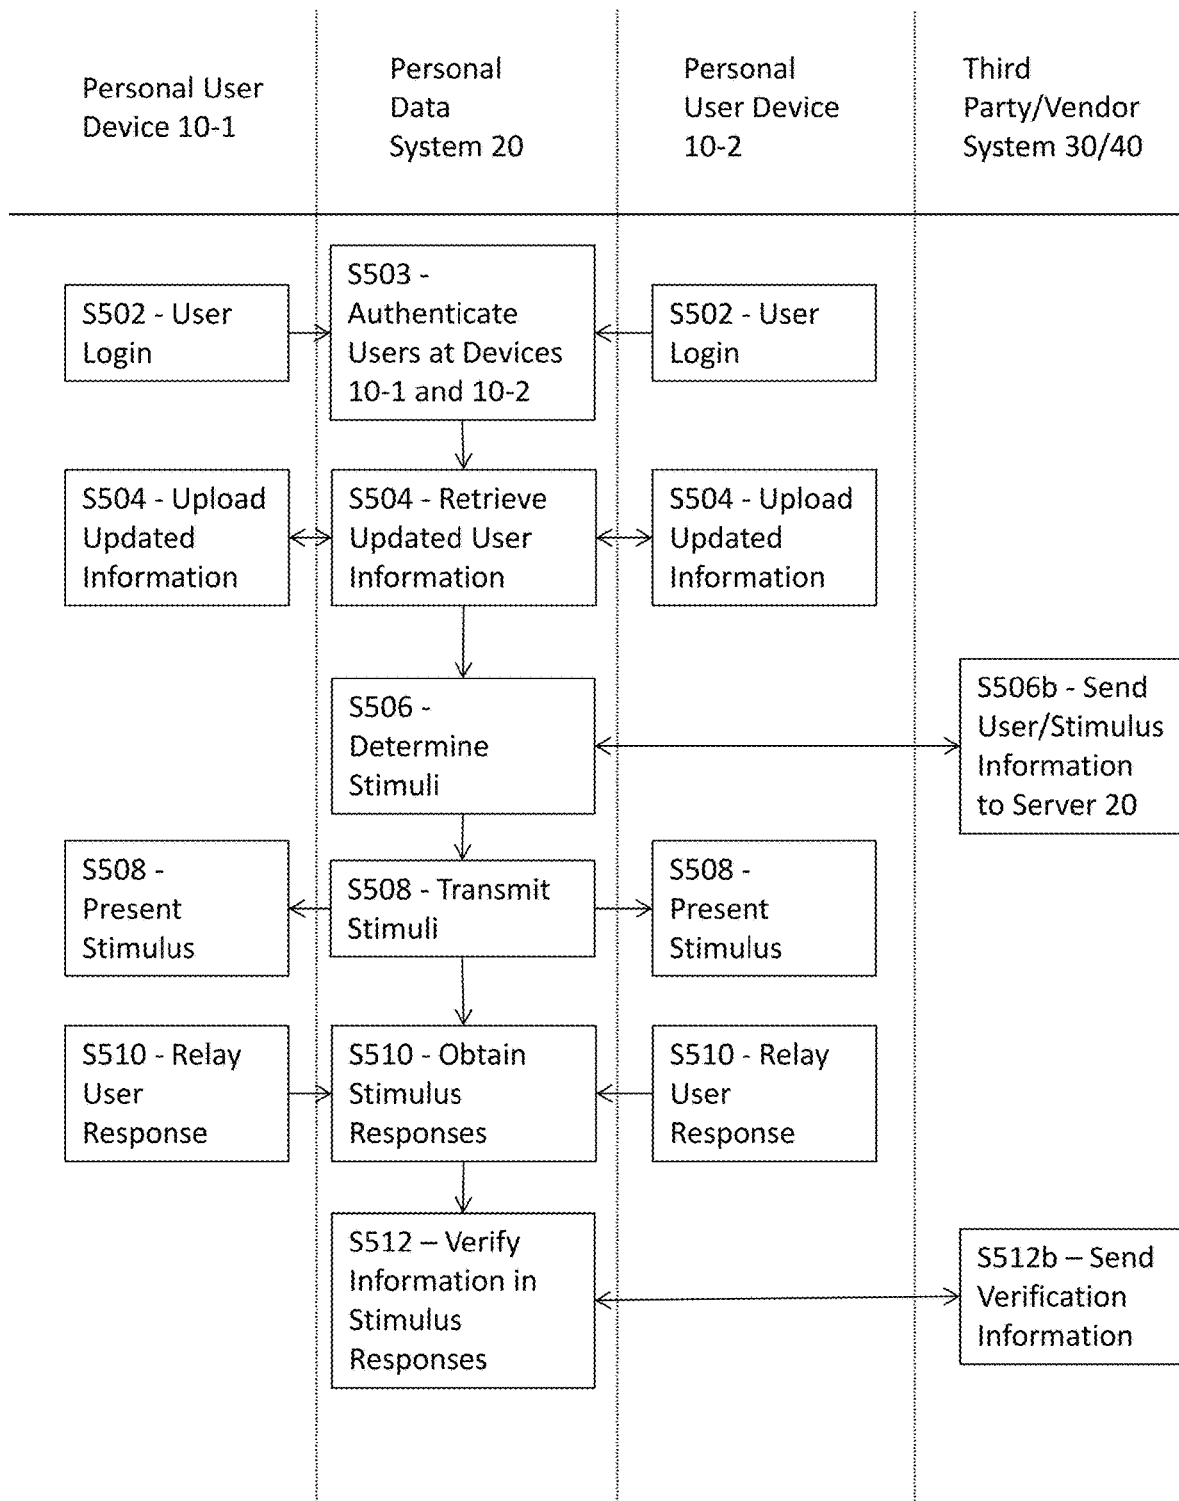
Personal User Device 10-1

Personal Data System 20

Personal User Device 10-2

Third Party/Vendor System 30/40

S503 - Authenticate Users at Devices 10-1 and 10-2

S502 - User Login

S502 - User Login

S504 - Upload Updated Information

S504 - Retrieve Updated User Information

S504 - Upload Updated Information

S506 - Determine Stimuli

S506b - Send User/Stimulus Information to Server 20

S508 - Present Stimulus

S508 - Transmit Stimuli

S508 - Present Stimulus

S510 - Relay User Response

S510 - Obtain Stimulus Responses

S510 - Relay User Response

S512 – Verify Information in Stimulus Responses

S512b – Send Verification Information